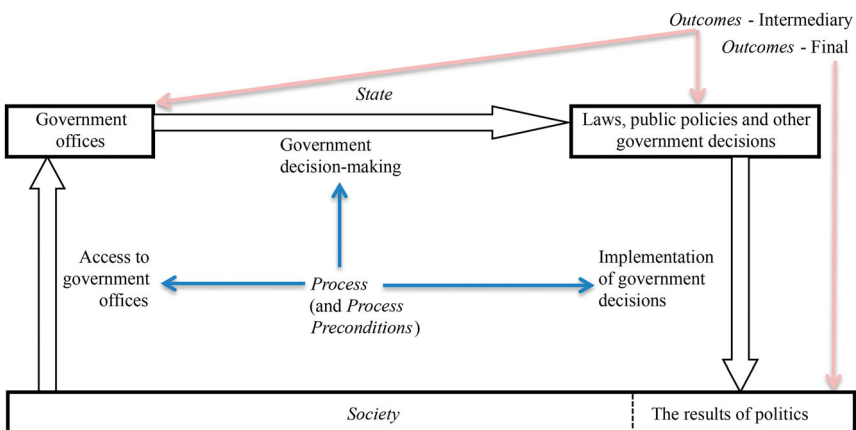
*Outcomes* - Intermediary

*Outcomes* - Final

*State*

Government offices

Laws, public policies and other government decisions

Government decision-making

Access to government offices

*Process* (and *Process Preconditions*)

Implementation of government decisions

*Society*

The results of politics